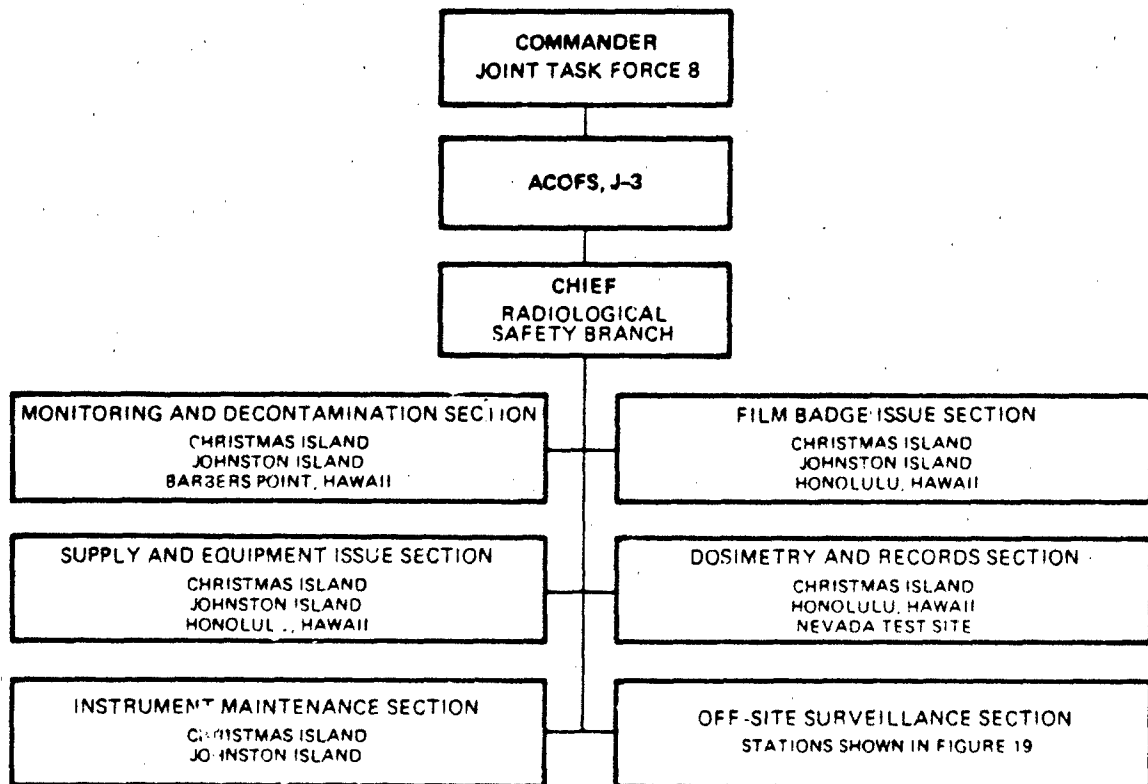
COMMANDER
JOINT TASK FORCE 8

ACOFS, J-3

CHIEF
RADIOLOGICAL SAFETY BRANCH

MONITORING AND DECONTAMINATION SECTION
CHRISTMAS ISLAND
JOHNSTON ISLAND
BARBERS POINT, HAWAII

FILM BADGE ISSUE SECTION
CHRISTMAS ISLAND
JOHNSTON ISLAND
HONOLULU, HAWAII

SUPPLY AND EQUIPMENT ISSUE SECTION
CHRISTMAS ISLAND
JOHNSTON ISLAND
HONOLULU, HAWAII

DOSIMETRY AND RECORDS SECTION
CHRISTMAS ISLAND
HONOLULU, HAWAII
NEVADA TEST SITE

INSTRUMENT MAINTENANCE SECTION
CHRISTMAS ISLAND
JOHNSTON ISLAND

OFF-SITE SURVEILLANCE SECTION
STATIONS SHOWN IN FIGURE 19